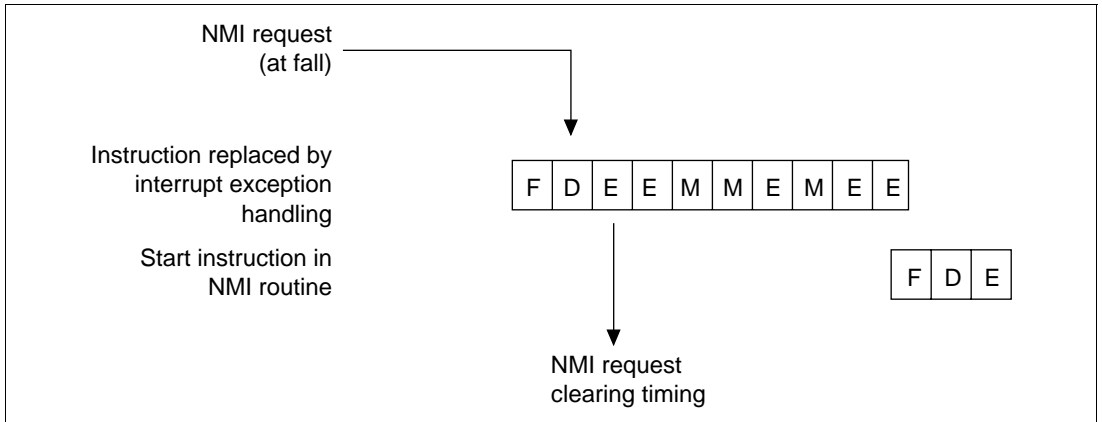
NMI request
(at fall)

Instruction replaced by interrupt exception handling

| F | D | E | E | M | M | E | M | E | E |
|---|---|---|---|---|---|---|---|---|---|

Start instruction in NMI routine

| F | D | E |
|---|---|---|

NMI request
clearing timing